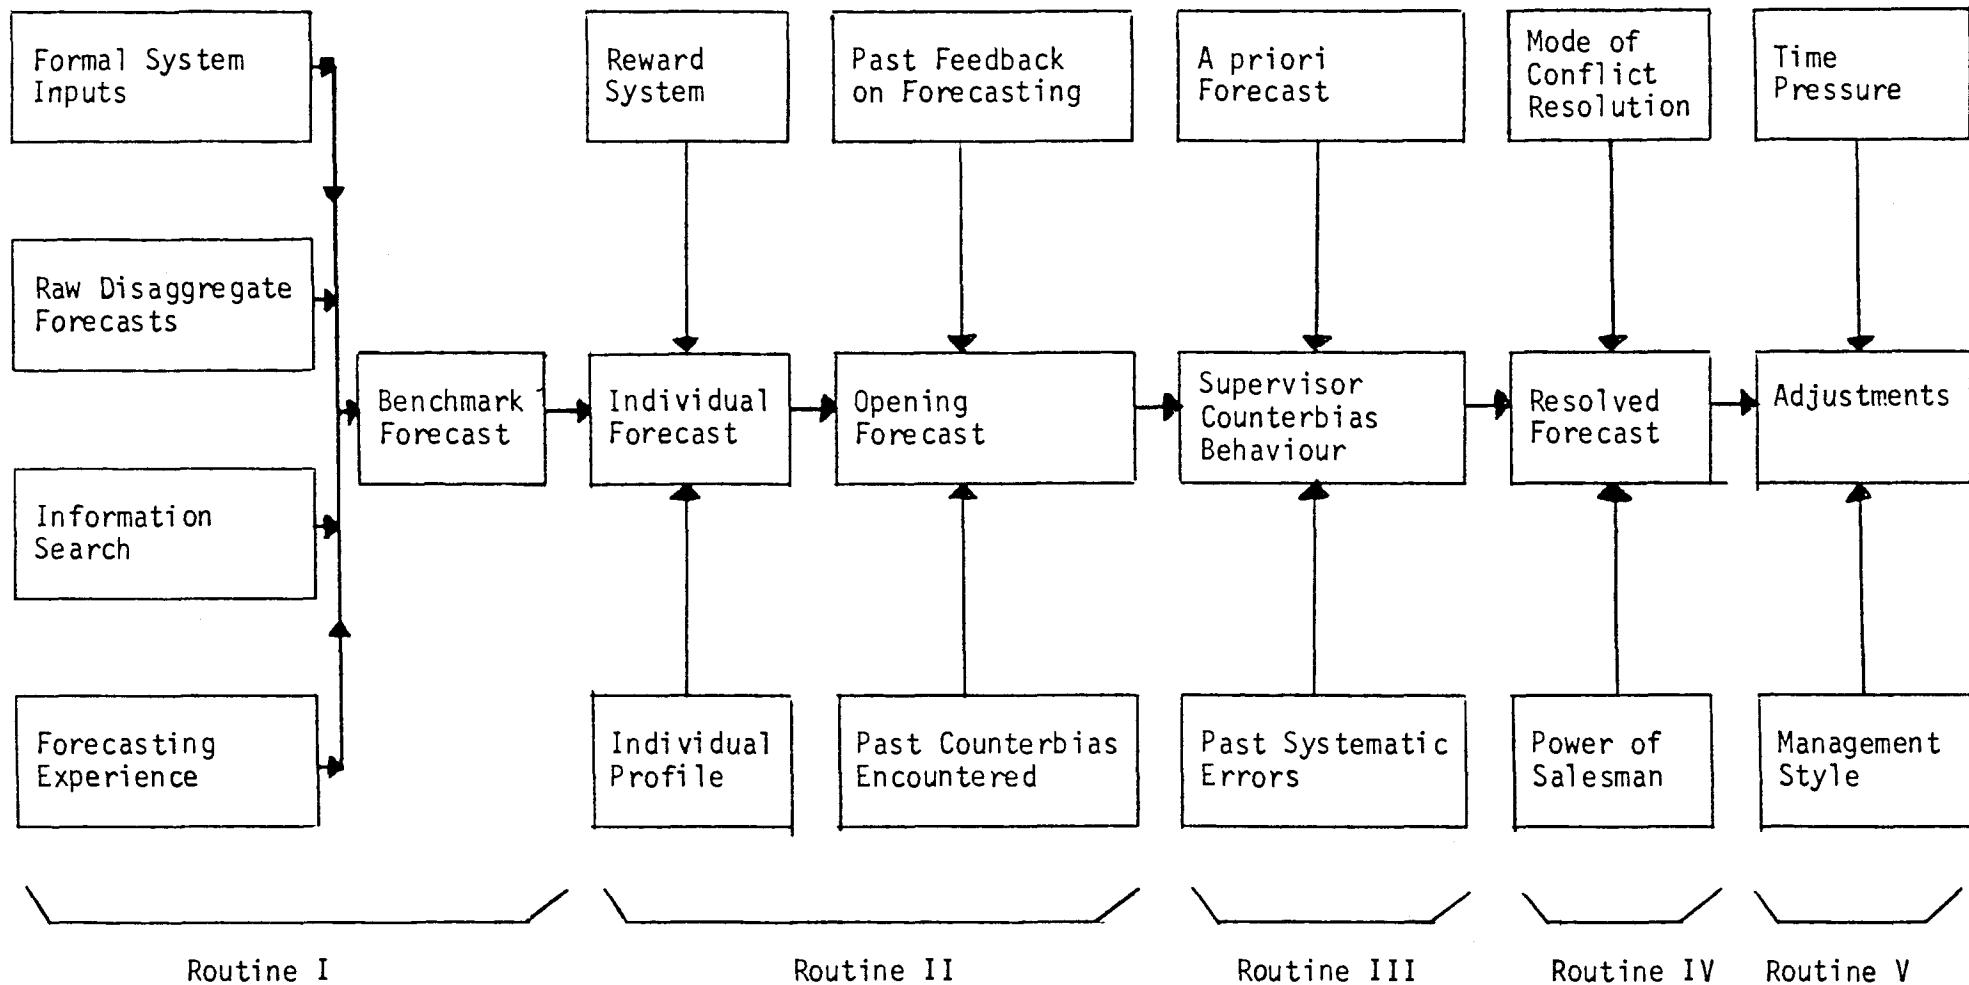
Formal System Inputs

Raw Disaggregate Forecasts

Information Search

Forecasting Experience

Benchmark Forecast

Reward System

Individual Forecast

Individual Profile

Past Feedback on Forecasting

Opening Forecast

Past Counterbias Encountered

A priori Forecast

Supervisor Counterbias Behaviour

Past Systematic Errors

Mode of Conflict Resolution

Resolved Forecast

Power of Salesman

Time Pressure

Adjustments

Management Style

Routine I

Routine II

Routine III

Routine IV

Routine V